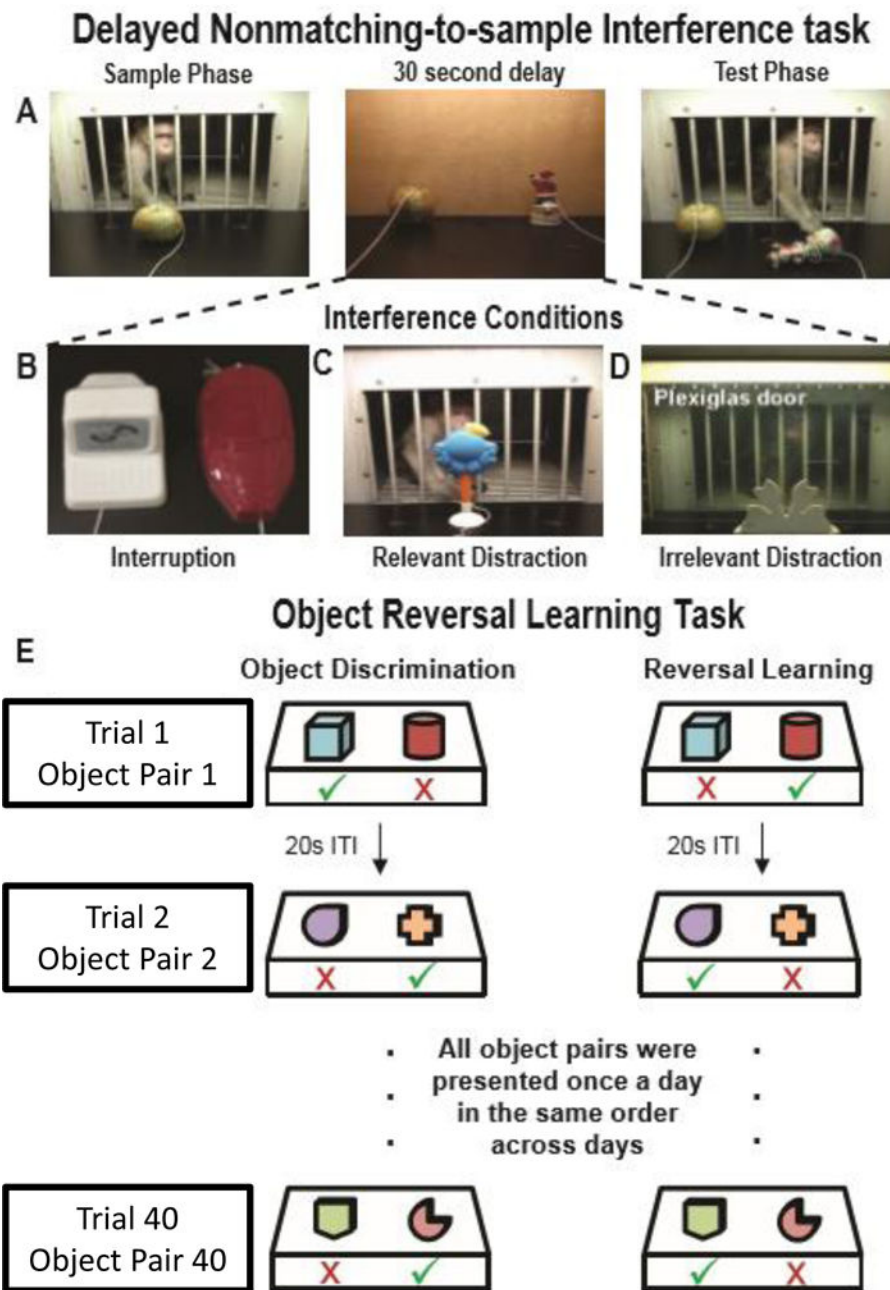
Delayed Nonmatching-to-sample Interference task

A

Sample Phase

30 second delay

Test Phase

Interference Conditions

B

Interruption

C

Relevant Distraction

D

Plexiglas door

Irrelevant Distraction

Object Reversal Learning Task

E

Object Discrimination

Reversal Learning

Trial 1
Object Pair 1

✓ X

X ✓

20s ITI

20s ITI

Trial 2
Object Pair 2

X ✓

✓ X

All object pairs were presented once a day in the same order across days

Trial 40
Object Pair 40

X ✓

✓ X